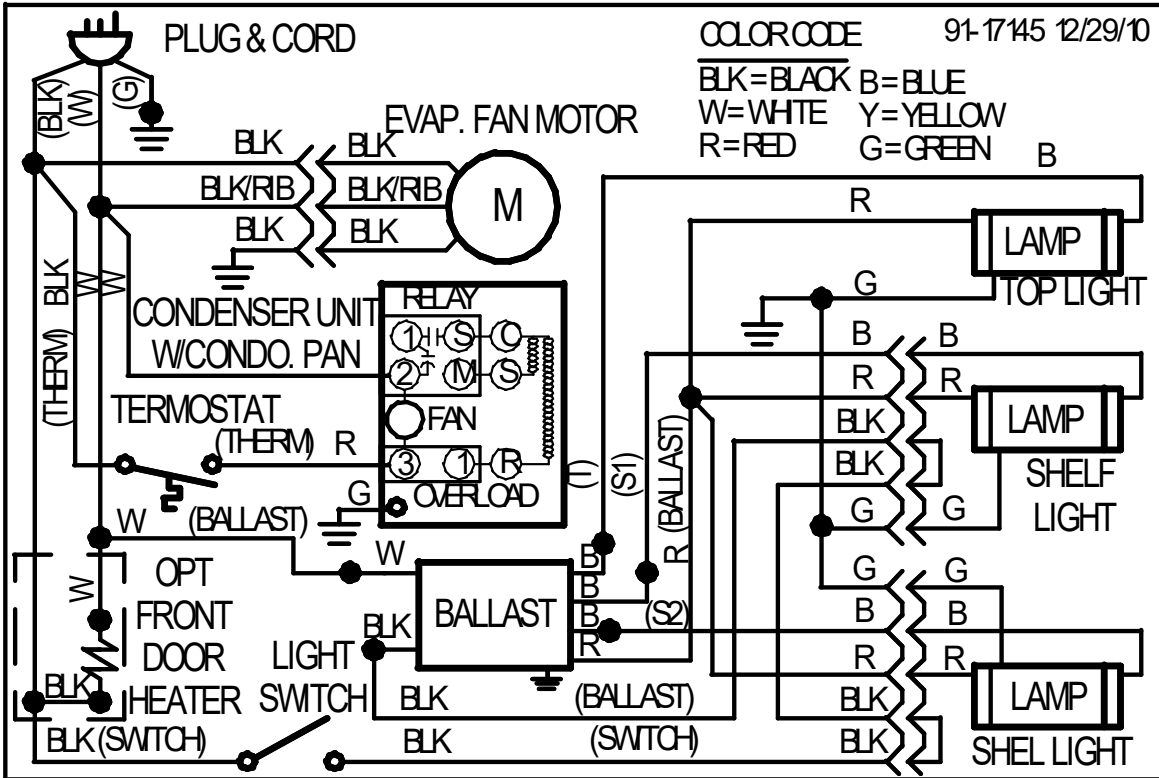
PLUG & CORD

COLOR CODE

91-17145 12/29/10

BLK = BLACK
W = WHITE
R = RED

B = BLUE
Y = YELLOW
G = GREEN

(BLK)
(W)
(G)

EVAP. FAN MOTOR

BLK
BLK
BLK/RIB
BLK/RIB
BLK
BLK

M

B
R

LAMP
TOP LIGHT

G

BLK
W
(THERM)

CONDENSER UNIT
W/CONDO. PAN

RELAY
1 S C
2 M S

FAN

3 1 R

OVERLOAD

(T)

TERMOSTAT
(THERM) R

G

W (BALLAST)

W

(S1)
(BALLAST)
R

B
R
BLK
BLK
G

B
R

G

LAMP
SHELF
LIGHT

W
OPT
FRONT
DOOR
HEATER

BLK

BLK (SWITCH)

LIGHT
SWITCH

BLK

BALLAST

B
B
B
R

(S2)

BLK

(BALLAST)

(SWITCH)

BLK

G
B
R
BLK
BLK

G
B
R

LAMP
SHEL LIGHT